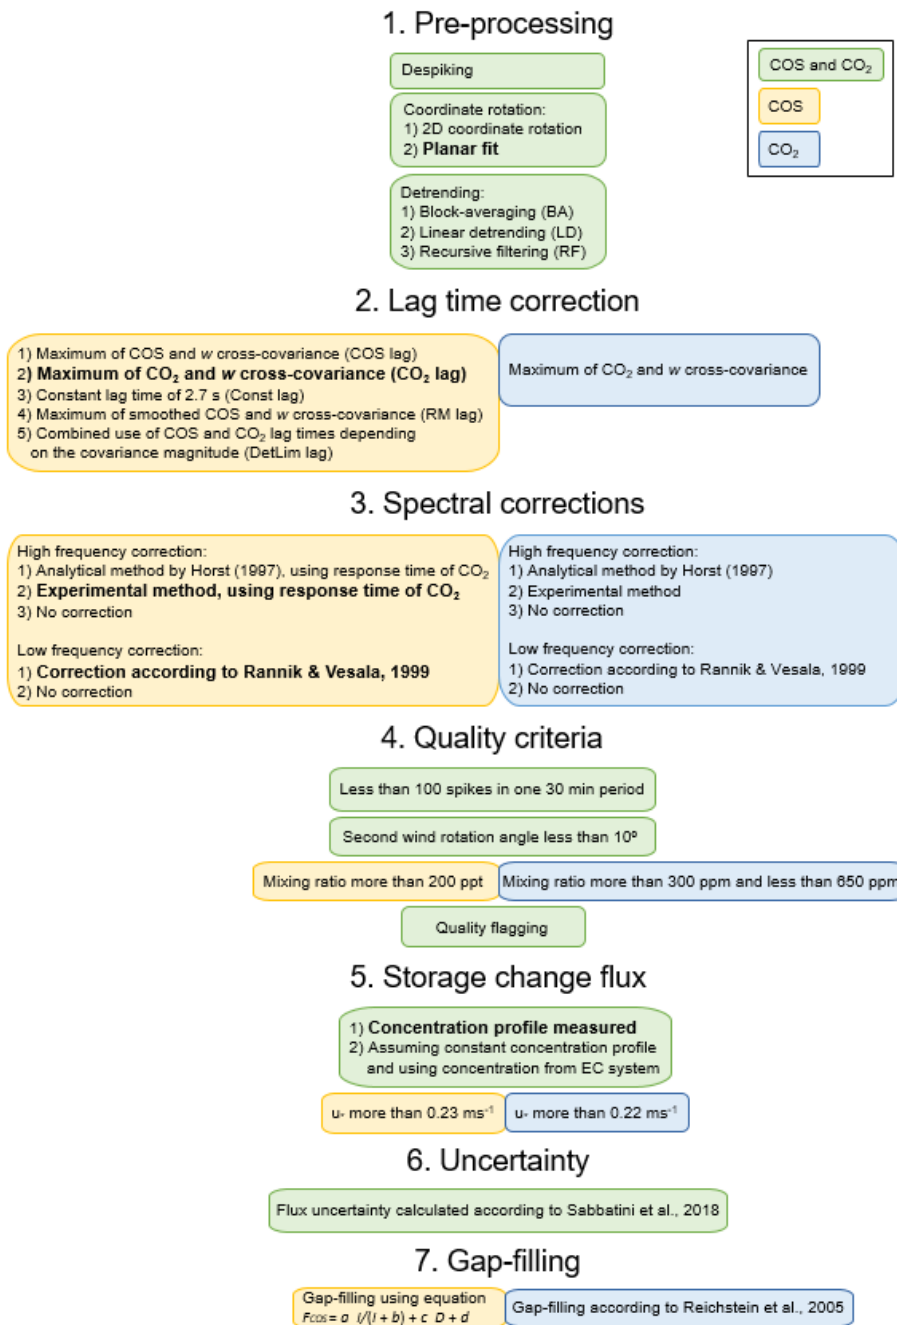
1. Pre-processing

COS and $CO_2$

COS

$CO_2$

Despiking

Coordinate rotation:
1) 2D coordinate rotation
2) **Planar fit**

Detrending:
1) Block-averaging (BA)
2) Linear detrending (LD)
3) Recursive filtering (RF)

2. Lag time correction

1) Maximum of COS and *w* cross-covariance (COS lag)
2) **Maximum of $CO_2$ and *w* cross-covariance ($CO_2$ lag)**
3) Constant lag time of 2.7 s (Const lag)
4) Maximum of smoothed COS and *w* cross-covariance (RM lag)
5) Combined use of COS and $CO_2$ lag times depending on the covariance magnitude (DetLim lag)

Maximum of $CO_2$ and *w* cross-covariance

3. Spectral corrections

High frequency correction:
1) Analytical method by Horst (1997), using response time of $CO_2$
2) **Experimental method, using response time of $CO_2$**
3) No correction

Low frequency correction:
1) **Correction according to Rannik & Vesala, 1999**
2) No correction

High frequency correction:
1) Analytical method by Horst (1997)
2) Experimental method
3) No correction

Low frequency correction:
1) Correction according to Rannik & Vesala, 1999
2) No correction

4. Quality criteria

Less than 100 spikes in one 30 min period

Second wind rotation angle less than 10º

Mixing ratio more than 200 ppt

Mixing ratio more than 300 ppm and less than 650 ppm

Quality flagging

5. Storage change flux

1) **Concentration profile measured**
2) Assuming constant concentration profile and using concentration from EC system

$u_*$ more than 0.23 $ms^{-1}$

$u_*$ more than 0.22 $ms^{-1}$

6. Uncertainty

Flux uncertainty calculated according to Sabbatini et al., 2018

7. Gap-filling

Gap-filling using equation
$F_{COS} = a \cdot I/(I+b) + c \cdot D + d$

Gap-filling according to Reichstein et al., 2005